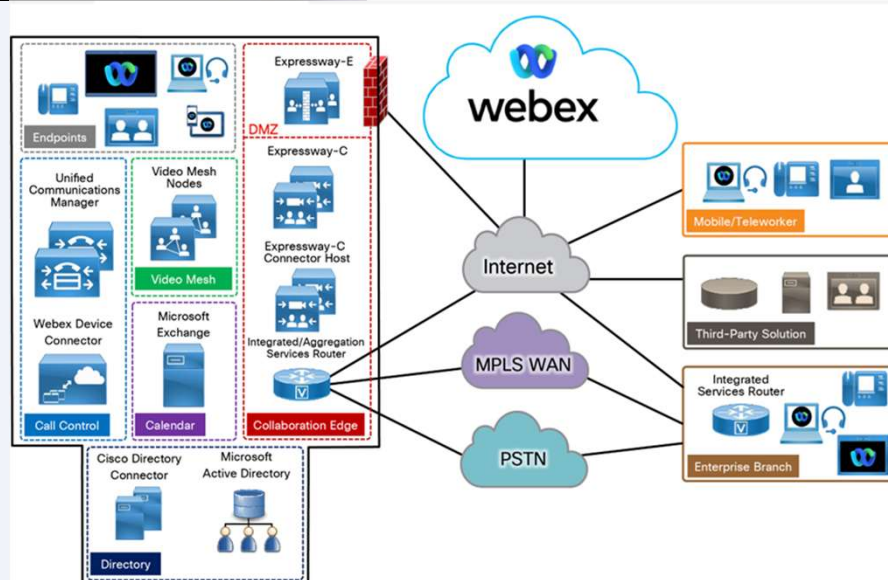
Endpoints

Expressway-E

DMZ

Expressway-C

Expressway-C Connector Host

Integrated/Aggregation Services Router

Collaboration Edge

Unified Communications Manager

Webex Device Connector

Call Control

Video Mesh Nodes

Video Mesh

Microsoft Exchange

Calendar

Cisco Directory Connector

Microsoft Active Directory

Directory

webex

Internet

MPLS WAN

PSTN

Mobile/Teleworker

Third-Party Solution

Integrated Services Router

Enterprise Branch